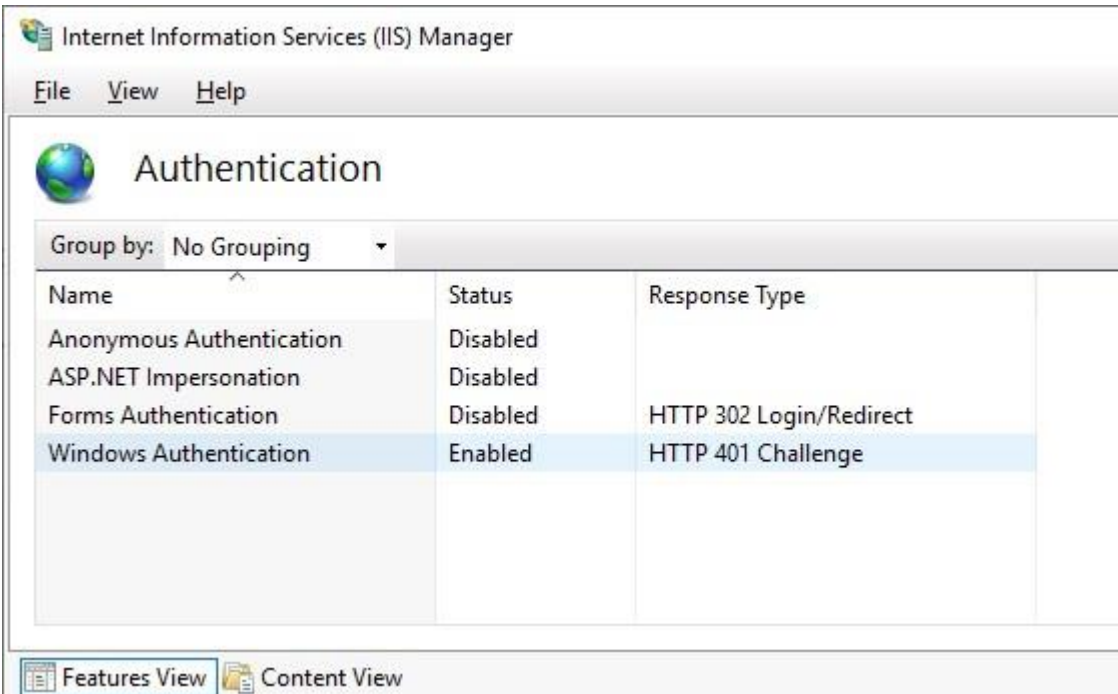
Internet Information Services (IIS) Manager

File View Help

Authentication

Group by: No Grouping

| Name | Status | Response Type |
|---|---|---|
| Anonymous Authentication | Disabled | |
| ASP.NET Impersonation | Disabled | |
| Forms Authentication | Disabled | HTTP 302 Login/Redirect |
| Windows Authentication | Enabled | HTTP 401 Challenge |

Features View Content View